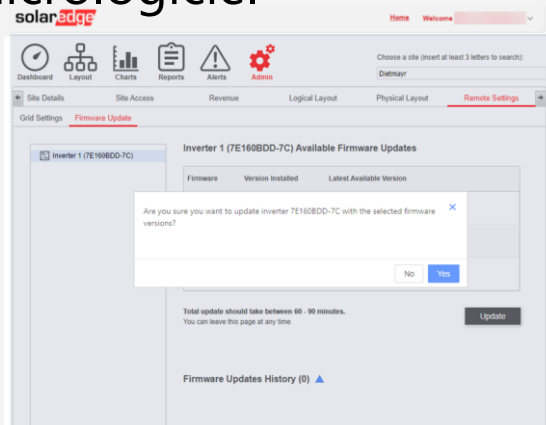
solaredge

Home Welcome

Dashboard Layout Charts Reports Alerts Admin

Choose a site (insert at least 3 letters to search):

Dietmayr

Site Details Site Access Revenue Logical Layout Physical Layout Remote Settings

Grid Settings Firmware Update

Inverter 1 (7E160BDD-7C)

Inverter 1 (7E160BDD-7C) Available Firmware Updates

| Firmware | Version Installed | Latest Available Version |
|---|---|---|

Are you sure you want to update inverter 7E160BDD-7C with the selected firmware versions?

No Yes

Total update should take between 60 - 90 minutes.
You can leave this page at any time

Update

Firmware Updates History (0)